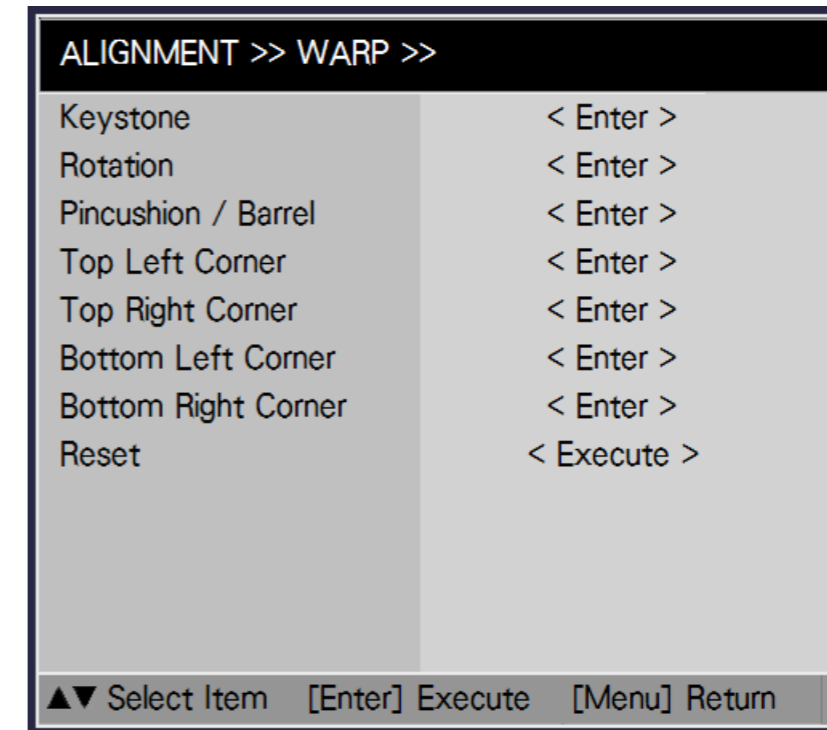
ALIGNMENT >> WARP >>

| | |
|---|---|
| Keystone | < Enter > |
| Rotation | < Enter > |
| Pincushion / Barrel | < Enter > |
| Top Left Corner | < Enter > |
| Top Right Corner | < Enter > |
| Bottom Left Corner | < Enter > |
| Bottom Right Corner | < Enter > |
| Reset | < Execute > |

▲▼ Select Item [Enter] Execute [Menu] Return